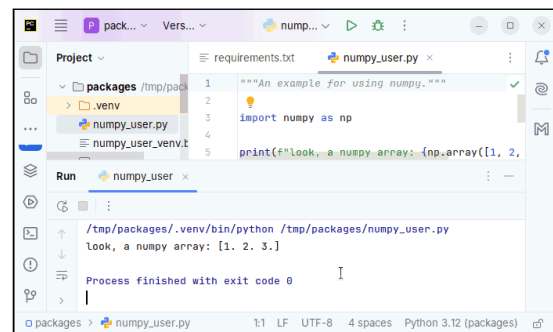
PC P pack... Vers... nump... 

Project

packages /tmp/pack
.venv
numpy_user.py
numpy_user_venv.b

requirements.txt numpy_user.py

1 """An example for using numpy."""
2
3 import numpy as np
4
5 print(f"look, a numpy array: {np.array([1, 2,

Run numpy_user

/tmp/packages/.venv/bin/python /tmp/packages/numpy_user.py
look, a numpy array: [1. 2. 3.]

Process finished with exit code 0

packages > numpy_user.py 1:1 LF UTF-8 4 spaces Python 3.12 (packages)